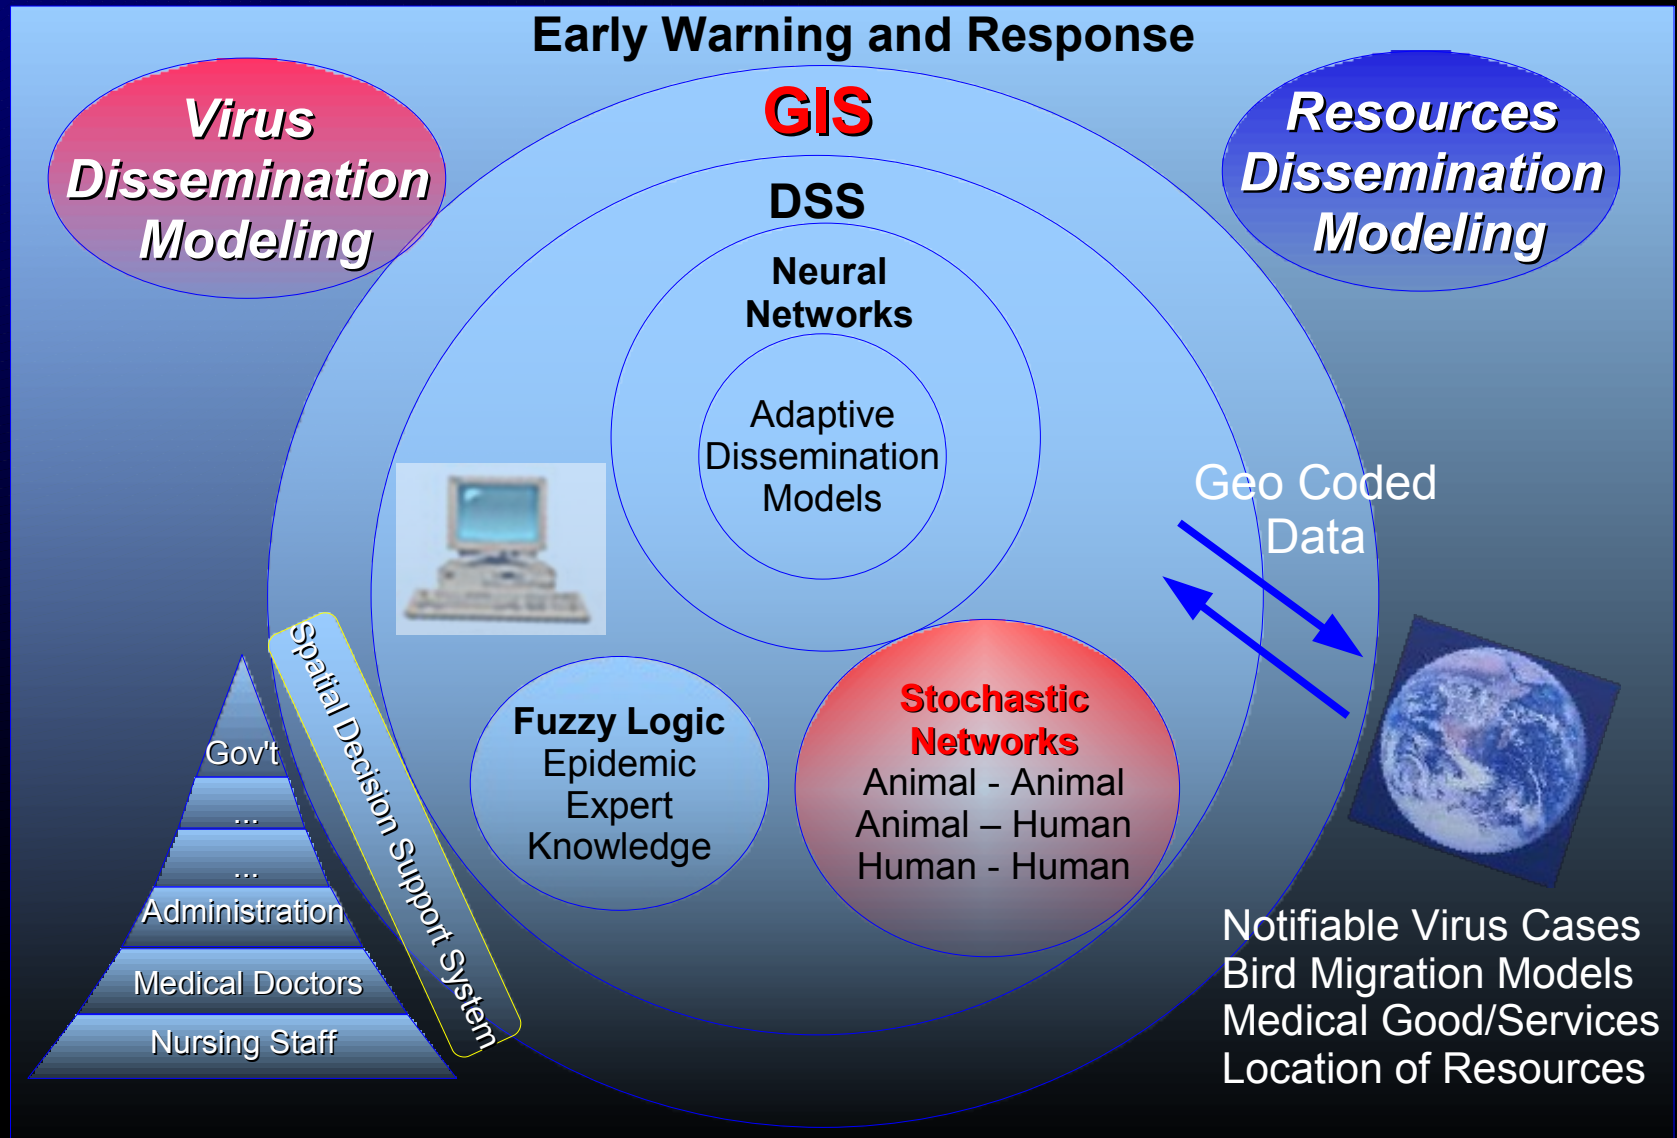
Early Warning and Response

Virus Dissemination Modeling

GIS

Resources Dissemination Modeling

DSS

Neural Networks

Adaptive Dissemination Models

Geo Coded Data

Spatial Decision Support System

Fuzzy Logic Epidemic Expert Knowledge

Stochastic Networks
Animal - Animal
Animal – Human
Human - Human

Gov't
...
...
Administration
Medical Doctors
Nursing Staff

Notifiable Virus Cases
Bird Migration Models
Medical Good/Services
Location of Resources